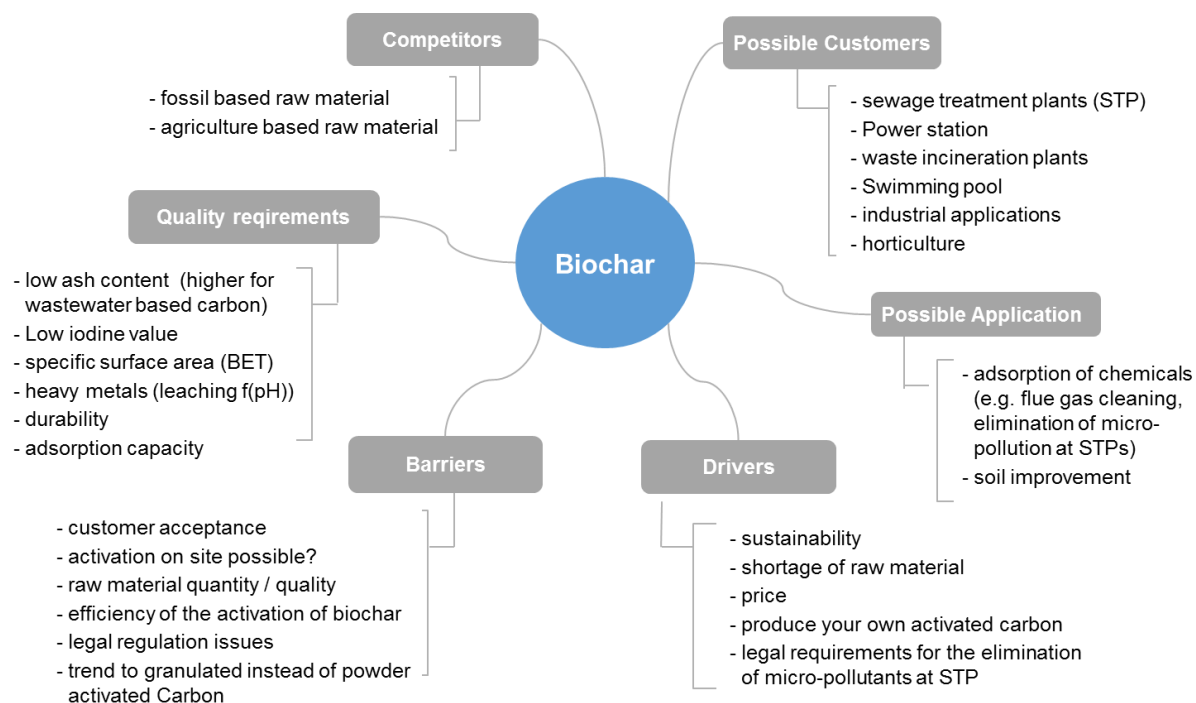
Biochar

Competitors

- fossil based raw material
- agriculture based raw material

Possible Customers

- sewage treatment plants (STP)
- Power station
- waste incineration plants
- Swimming pool
- industrial applications
- horticulture

Quality reqirements

- low ash content (higher for wastewater based carbon)
- Low iodine value
- specific surface area (BET)
- heavy metals (leaching f(pH))
- durability
- adsorption capacity

Possible Application

- adsorption of chemicals (e.g. flue gas cleaning, elimination of micro-pollution at STPs)
- soil improvement

Barriers

- customer acceptance
- activation on site possible?
- raw material quantity / quality
- efficiency of the activation of biochar
- legal regulation issues
- trend to granulated instead of powder activated Carbon

Drivers

- sustainability
- shortage of raw material
- price
- produce your own activated carbon
- legal requirements for the elimination of micro-pollutants at STP